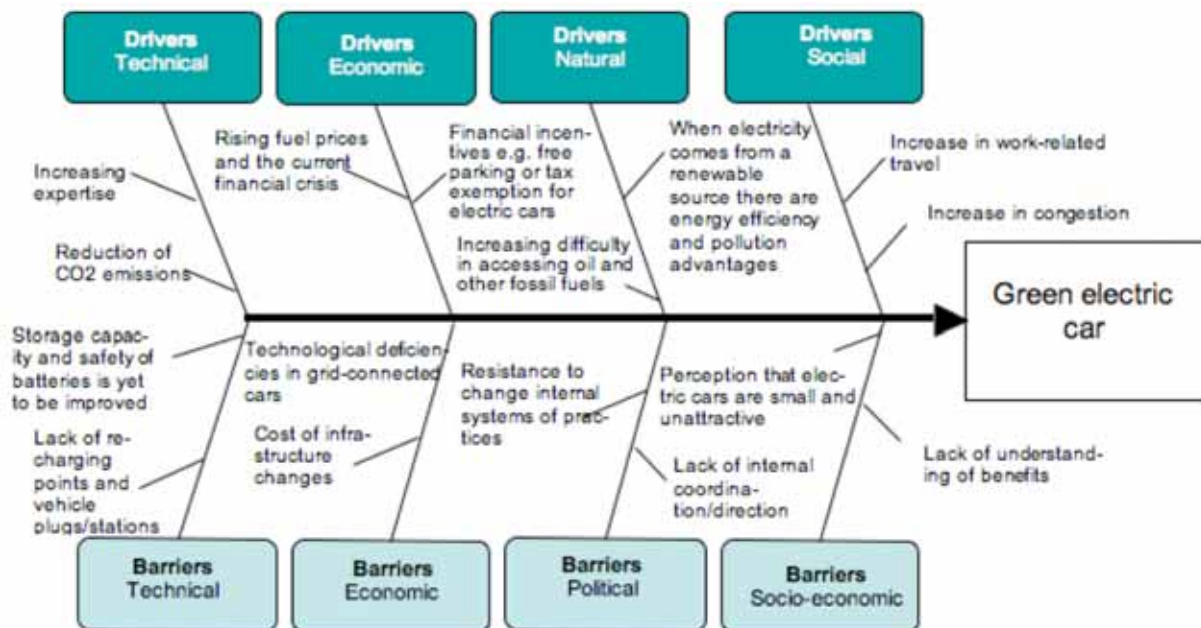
Drivers Technical

Drivers Economic

Drivers Natural

Drivers Social

Increasing expertise

Reduction of CO2 emissions

Rising fuel prices and the current financial crisis

Financial incentives e.g. free parking or tax exemption for electric cars

Increasing difficulty in accessing oil and other fossil fuels

When electricity comes from a renewable source there are energy efficiency and pollution advantages

Increase in work-related travel

Increase in congestion

Green electric car

Storage capacity and safety of batteries is yet to be improved

Lack of recharging points and vehicle plugs/stations

Technological deficiencies in grid-connected cars

Cost of infrastructure changes

Resistance to change internal systems of practices

Lack of internal coordination/direction

Perception that electric cars are small and unattractive

Lack of understanding of benefits

Barriers Technical

Barriers Economic

Barriers Political

Barriers Socio-economic